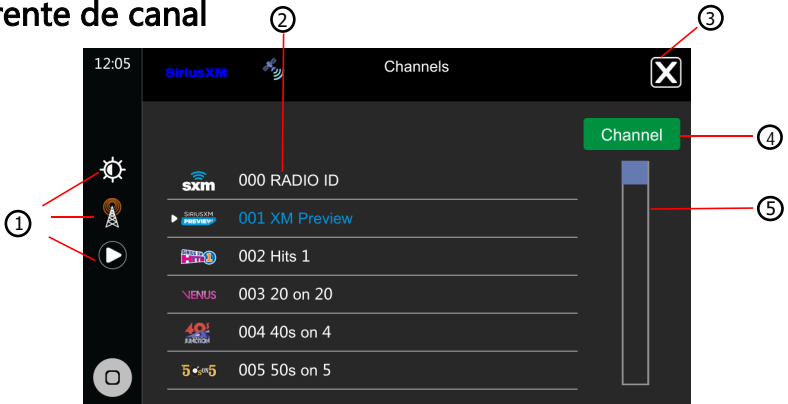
rente de canal

②

③

12:05

SiriusXM

Channels

X

Channel

④

①

⑤

sxm 000 RADIO ID

SIRIUSXM PREVIEW 001 XM Preview

HITS 1 002 Hits 1

VENUS 003 20 on 20

40s JUNCTION 004 40s on 4

5 on 5 005 50s on 5